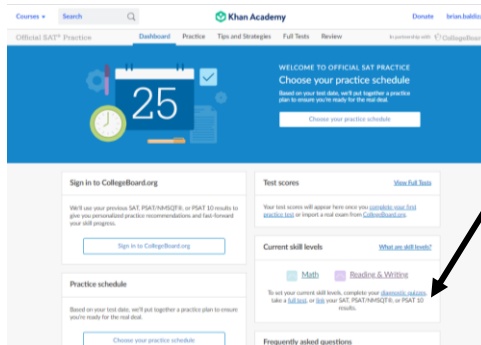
Courses ▾ Search Khan Academy Donate brian.baldo

Official SAT® Practice Dashboard Practice Tips and Strategies Full Tests Review In partnership with CollegeBoard

25

WELCOME TO OFFICIAL SAT PRACTICE
Choose your practice schedule
Based on your test date, we'll put together a practice plan to ensure you're ready for the real deal.
Choose your practice schedule

Sign in to CollegeBoard.org
We'll use your previous SAT, PSAT/NMSQT®, or PSAT 10 results to give you personalized practice recommendations and fast-forward your skill progress.
Sign in to CollegeBoard.org

Test scores View Full Tests
Your test scores will appear here once you complete your first practice test or import a real exam from CollegeBoard.org.

Current skill levels What are skill levels?
Math Reading & Writing
To set your current skill levels, complete your diagnostic quizzes, take a full test, or link your SAT, PSAT/NMSQT®, or PSAT 10 results.

Practice schedule
Based on your test date, we'll put together a practice plan to ensure you're ready for the real deal.
Choose your practice schedule

Frequently asked questions